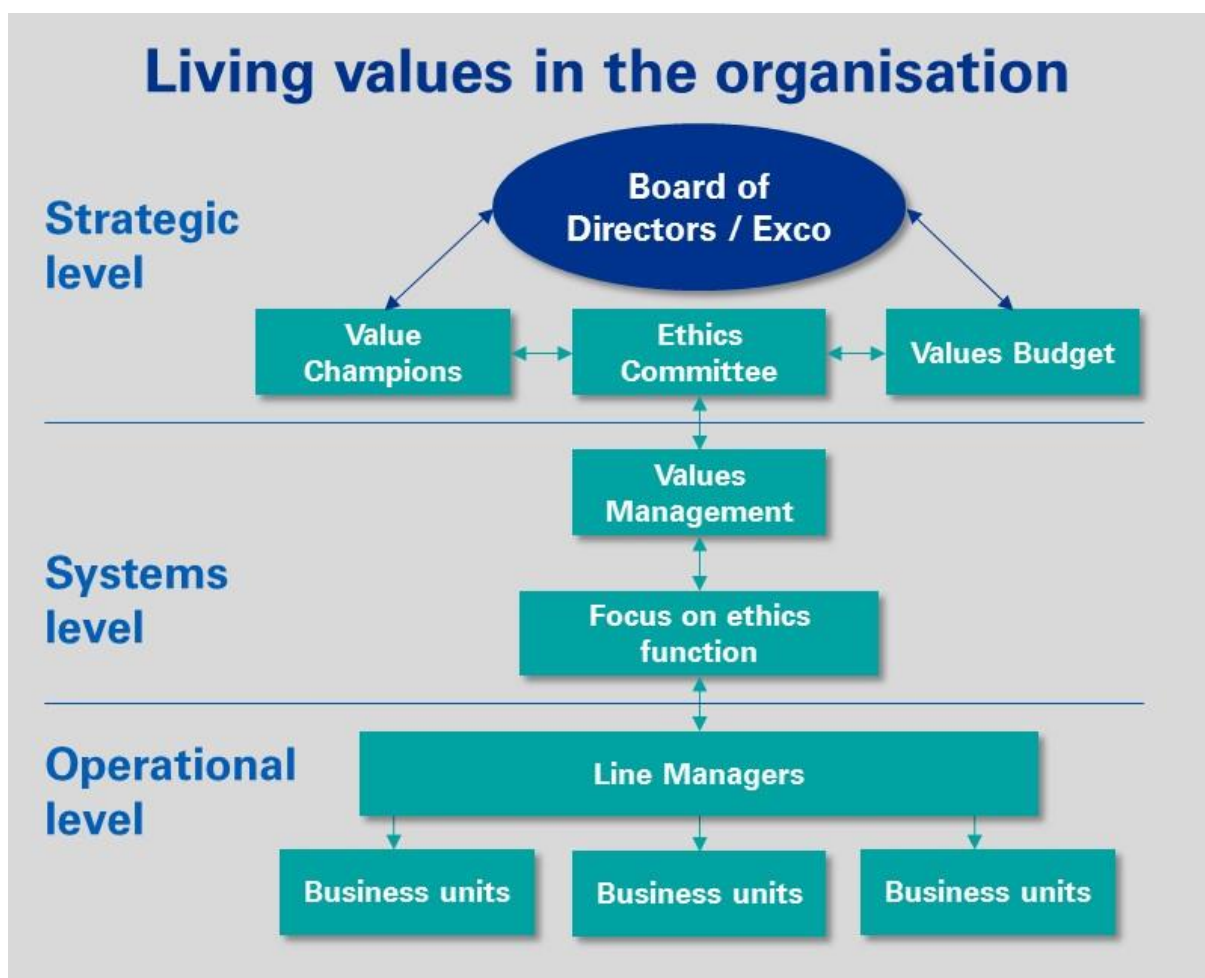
Living values in the organisation

Strategic level

Board of Directors / Exco

Value Champions

Ethics Committee

Values Budget

Systems level

Values Management

Focus on ethics function

Operational level

Line Managers

Business units

Business units

Business units